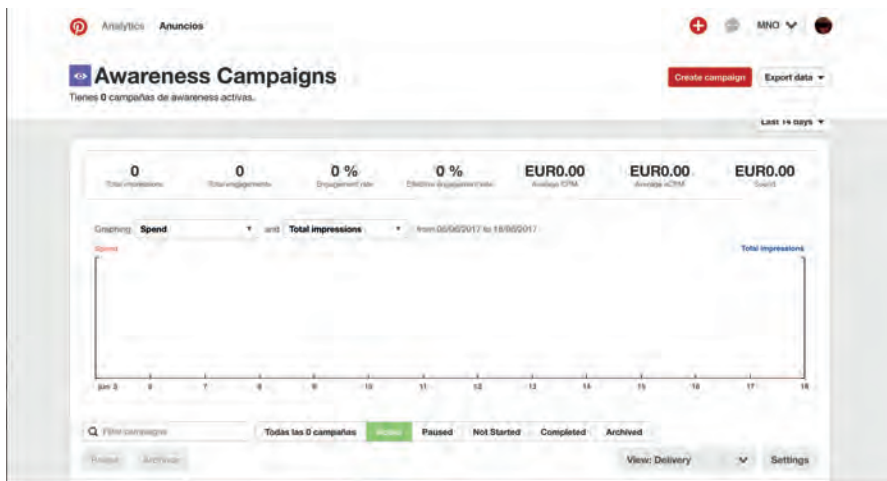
Analytics Anuncios

MNO

Awareness Campaigns

Tienes 0 campañas de awareness activas.

Create campaign

Export data

Last 14 days

| 0 | 0 | 0 % | 0 % | EUR0.00 | EUR0.00 | EUR0.00 |
|---|---|---|---|---|---|---|
| Total impressions | Total engagements | Engagement rate | Effective engagement rate | Average CPM | Average eCPM | Spend |

Graphing Spend and Total impressions from 05/06/2017 to 18/06/2017

Spend

Total impressions

Jun 5 6 7 8 9 10 11 12 13 14 15 16 17 18

Filter campaigns

Todas las 0 campañas Active Paused Not Started Completed Archived

Pause Archive

View: Delivery

Settings